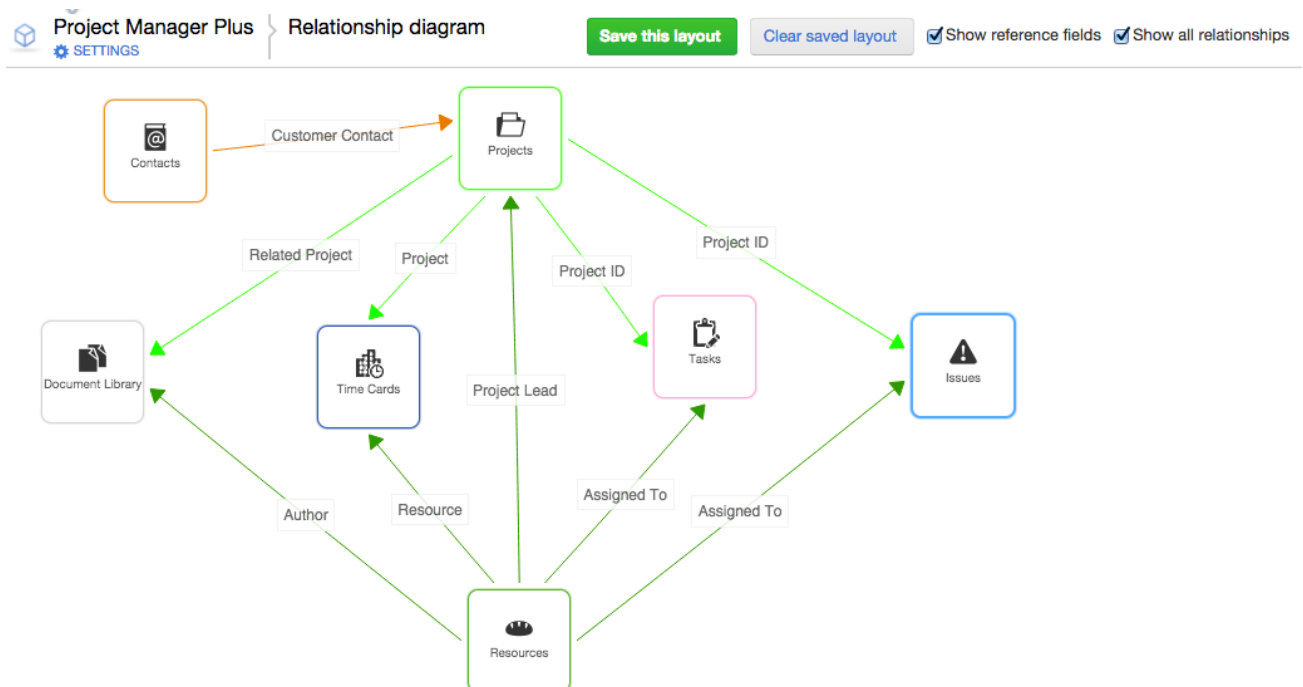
Project Manager Plus
SETTINGS
Relationship diagram
Save this layout
Clear saved layout
Show reference fields
Show all relationships

Contacts
Customer Contact
Projects
Related Project
Project
Project ID
Project ID
Document Library
Time Cards
Project Lead
Tasks
Issues
Author
Resource
Assigned To
Assigned To
Resources